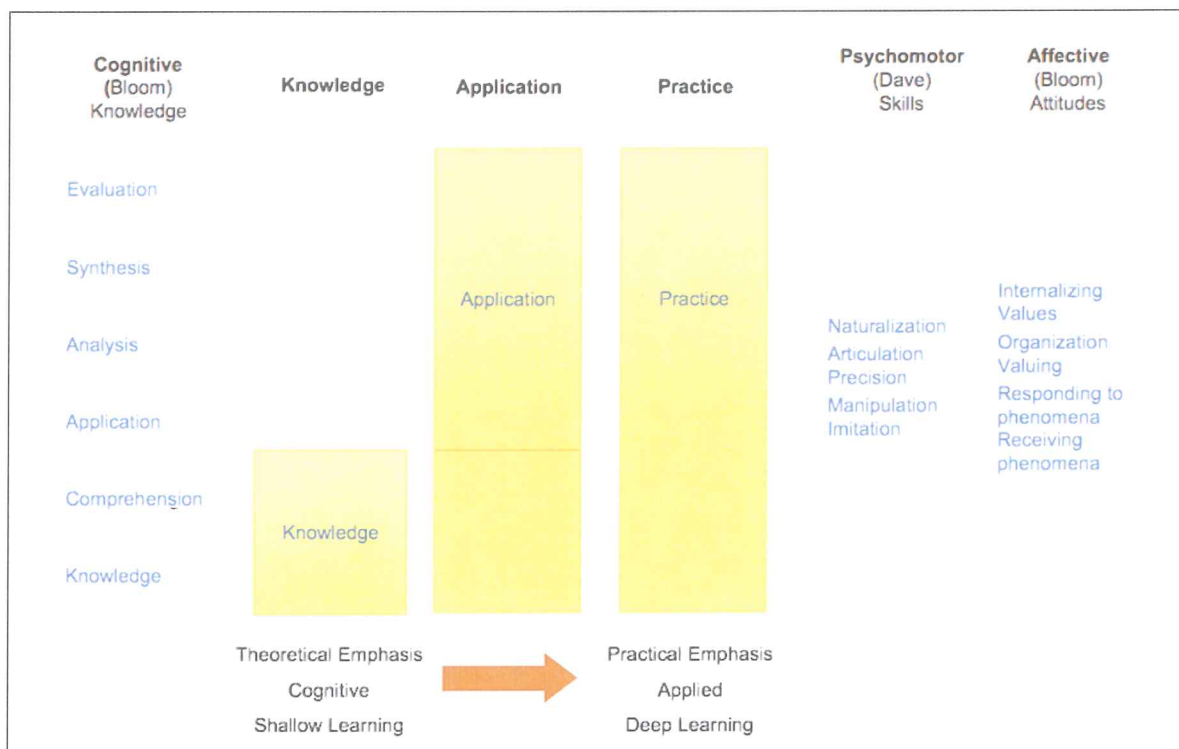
Cognitive (Bloom) Knowledge

Knowledge

Application

Practice

Psychomotor (Dave) Skills

Affective (Bloom) Attitudes

Evaluation

Synthesis

Analysis

Application

Comprehension

Knowledge

Knowledge

Application

Practice

Naturalization
Articulation
Precision
Manipulation
Imitation

Internalizing Values
Organization
Valuing
Responding to phenomena
Receiving phenomena

Theoretical Emphasis
Cognitive
Shallow Learning

Practical Emphasis
Applied
Deep Learning